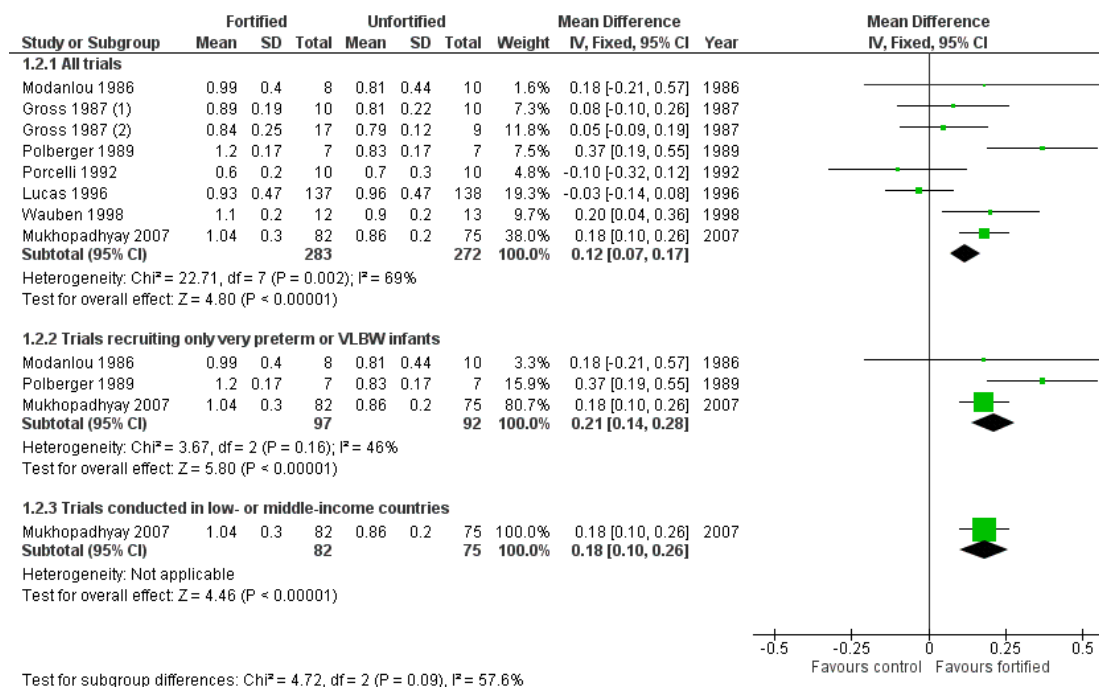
| | Fortified | | | Unfortified | | | | Mean Difference | | Mean Difference |
|---|---|---|---|---|---|---|---|---|---|---|
| Study or Subgroup | Mean | SD | Total | Mean | SD | Total | Weight | IV, Fixed, 95% CI | Year | IV, Fixed, 95% CI |
| **1.2.1 All trials** | | | | | | | | | | |
| Modanlou 1986 | 0.99 | 0.4 | 8 | 0.81 | 0.44 | 10 | 1.6% | 0.18 [-0.21, 0.57] | 1986 | |
| Gross 1987 (1) | 0.89 | 0.19 | 10 | 0.81 | 0.22 | 10 | 7.3% | 0.08 [-0.10, 0.26] | 1987 | |
| Gross 1987 (2) | 0.84 | 0.25 | 17 | 0.79 | 0.12 | 9 | 11.8% | 0.05 [-0.09, 0.19] | 1987 | |
| Polberger 1989 | 1.2 | 0.17 | 7 | 0.83 | 0.17 | 7 | 7.5% | 0.37 [0.19, 0.55] | 1989 | |
| Porcelli 1992 | 0.6 | 0.2 | 10 | 0.7 | 0.3 | 10 | 4.8% | -0.10 [-0.32, 0.12] | 1992 | |
| Lucas 1996 | 0.93 | 0.47 | 137 | 0.96 | 0.47 | 138 | 19.3% | -0.03 [-0.14, 0.08] | 1996 | |
| Wauben 1998 | 1.1 | 0.2 | 12 | 0.9 | 0.2 | 13 | 9.7% | 0.20 [0.04, 0.36] | 1998 | |
| Mukhopadhyay 2007 | 1.04 | 0.3 | 82 | 0.86 | 0.2 | 75 | 38.0% | 0.18 [0.10, 0.26] | 2007 | |
| **Subtotal (95% CI)** | | | **283** | | | **272** | **100.0%** | **0.12 [0.07, 0.17]** | | |

Heterogeneity: Chi² = 22.71, df = 7 (P = 0.002); I² = 69%
Test for overall effect: Z = 4.80 (P < 0.00001)

| | | | | | | | | | |
|---|---|---|---|---|---|---|---|---|---|
| **1.2.2 Trials recruiting only very preterm or VLBW infants** | | | | | | | | | |
| Modanlou 1986 | 0.99 | 0.4 | 8 | 0.81 | 0.44 | 10 | 3.3% | 0.18 [-0.21, 0.57] | 1986 |
| Polberger 1989 | 1.2 | 0.17 | 7 | 0.83 | 0.17 | 7 | 15.9% | 0.37 [0.19, 0.55] | 1989 |
| Mukhopadhyay 2007 | 1.04 | 0.3 | 82 | 0.86 | 0.2 | 75 | 80.7% | 0.18 [0.10, 0.26] | 2007 |
| **Subtotal (95% CI)** | | | **97** | | | **92** | **100.0%** | **0.21 [0.14, 0.28]** | |

Heterogeneity: Chi² = 3.67, df = 2 (P = 0.16); I² = 46%
Test for overall effect: Z = 5.80 (P < 0.00001)

| | | | | | | | | | |
|---|---|---|---|---|---|---|---|---|---|
| **1.2.3 Trials conducted in low- or middle-income countries** | | | | | | | | | |
| Mukhopadhyay 2007 | 1.04 | 0.3 | 82 | 0.86 | 0.2 | 75 | 100.0% | 0.18 [0.10, 0.26] | 2007 |
| **Subtotal (95% CI)** | | | **82** | | | **75** | **100.0%** | **0.18 [0.10, 0.26]** | |

Heterogeneity: Not applicable
Test for overall effect: Z = 4.46 (P < 0.00001)

-0.5 -0.25 0 0.25 0.5
Favours control Favours fortified

Test for subgroup differences: Chi² = 4.72, df = 2 (P = 0.09), I² = 57.6%